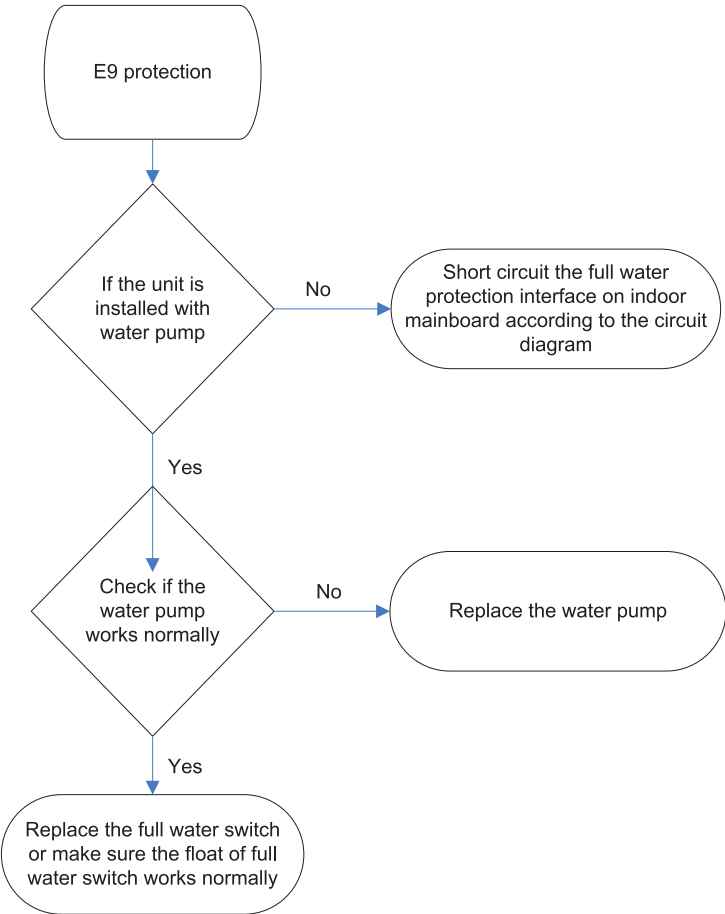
E9 protection

If the unit is installed with water pump

No

Short circuit the full water protection interface on indoor mainboard according to the circuit diagram

Yes

Check if the water pump works normally

No

Replace the water pump

Yes

Replace the full water switch or make sure the float of full water switch works normally